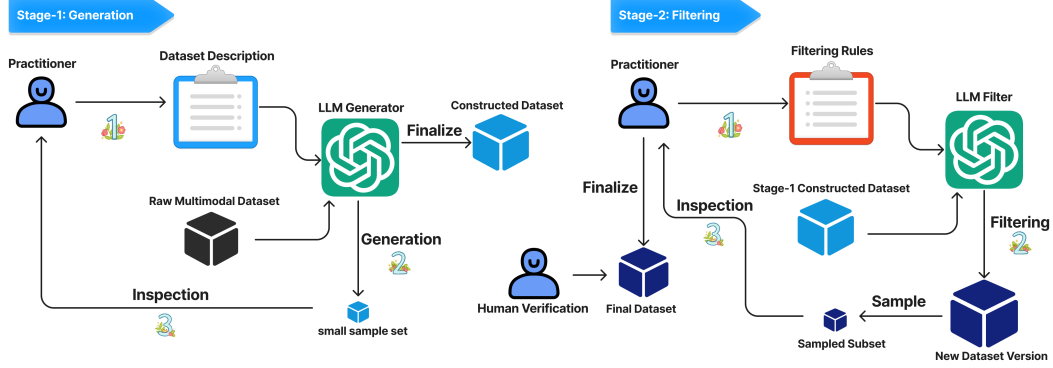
Stage-1: Generation

Practitioner

Dataset Description

1

LLM Generator

Finalize

Constructed Dataset

Raw Multimodal Dataset

Generation

2

Inspection

3

small sample set

Stage-2: Filtering

Practitioner

Filtering Rules

1

LLM Filter

Finalize

Inspection

3

Stage-1 Constructed Dataset

Filtering

2

Human Verification

Final Dataset

Sample

Sampled Subset

New Dataset Version